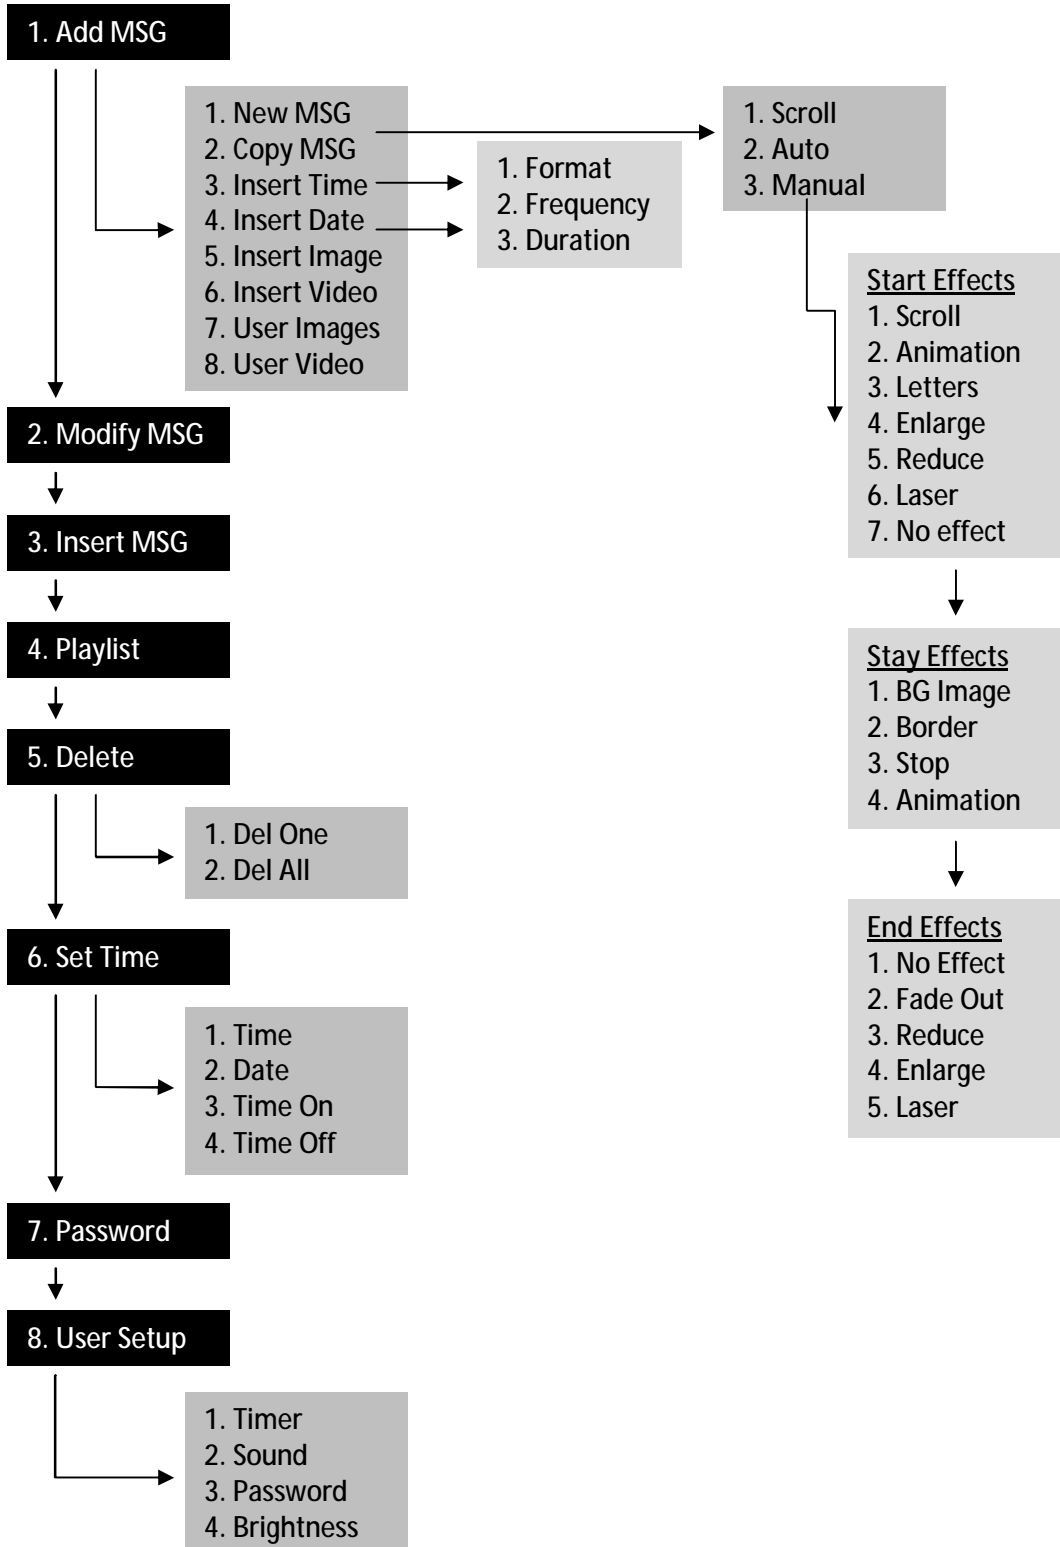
1. Add MSG

1. New MSG
2. Copy MSG
3. Insert Time
4. Insert Date
5. Insert Image
6. Insert Video
7. User Images
8. User Video

1. Format
2. Frequency
3. Duration

1. Scroll
2. Auto
3. Manual

Start Effects
1. Scroll
2. Animation
3. Letters
4. Enlarge
5. Reduce
6. Laser
7. No effect

Stay Effects
1. BG Image
2. Border
3. Stop
4. Animation

End Effects
1. No Effect
2. Fade Out
3. Reduce
4. Enlarge
5. Laser

2. Modify MSG

3. Insert MSG

4. Playlist

5. Delete

1. Del One
2. Del All

6. Set Time

1. Time
2. Date
3. Time On
4. Time Off

7. Password

8. User Setup

1. Timer
2. Sound
3. Password
4. Brightness